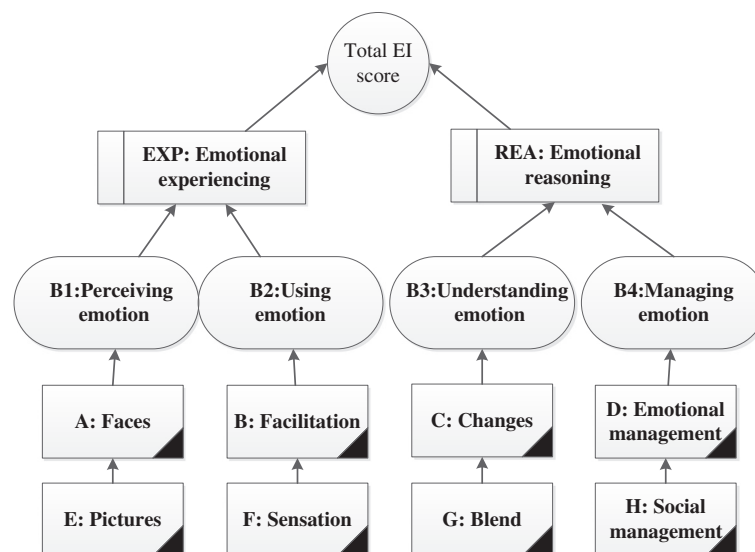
Total EI score

EXP: Emotional experiencing

REA: Emotional reasoning

B1:Perceiving emotion

B2:Using emotion

B3:Understanding emotion

B4:Managing emotion

A: Faces

B: Facilitation

C: Changes

D: Emotional management

E: Pictures

F: Sensation

G: Blend

H: Social management